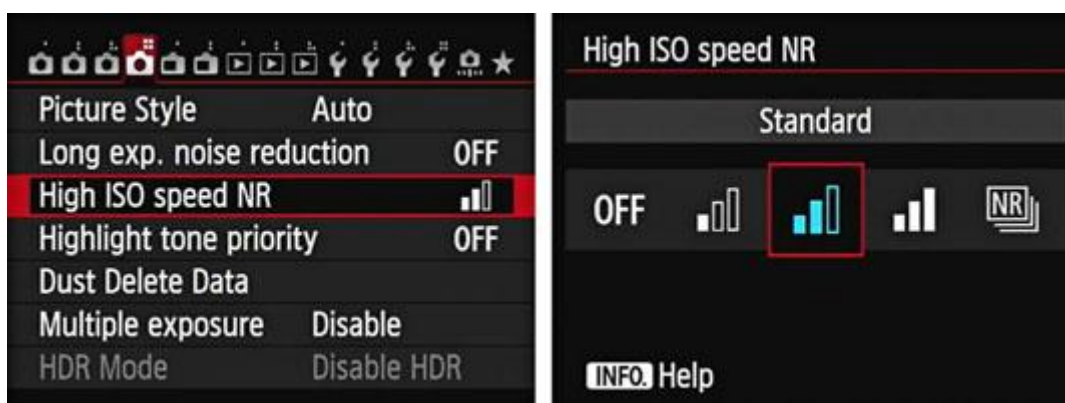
| | |
|---|---|
| Picture Style | Auto |
| Long exp. noise reduction | OFF |
| High ISO speed NR | |
| Highlight tone priority | OFF |
| Dust Delete Data | |
| Multiple exposure | Disable |
| HDR Mode | Disable HDR |

High ISO speed NR

Standard

OFF

NR

INFO. Help